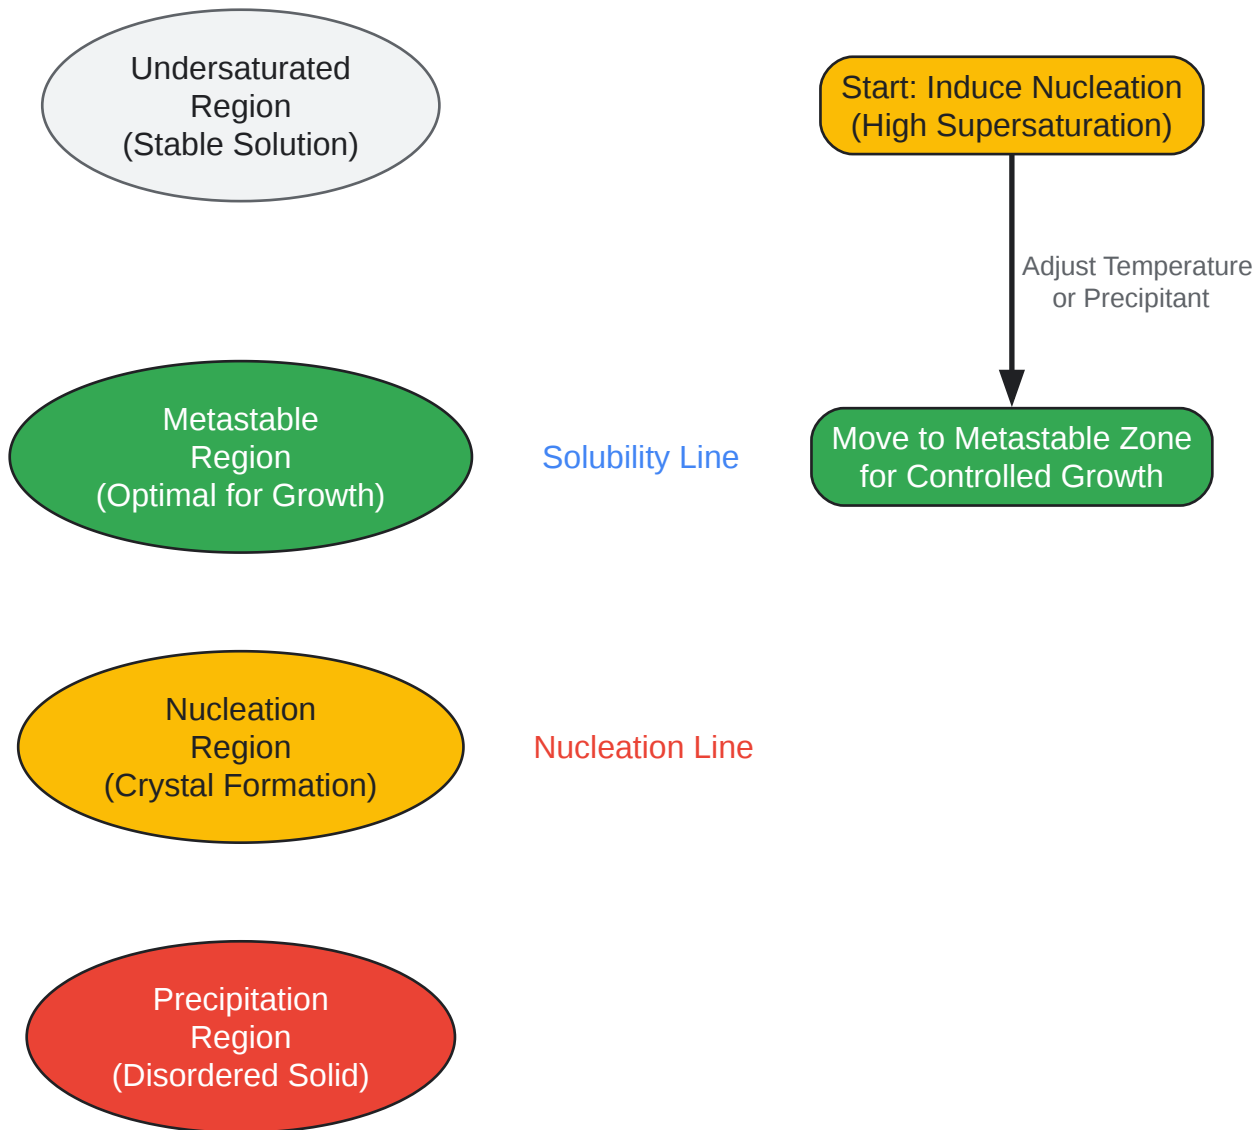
Undersaturated Region (Stable Solution)

Start: Induce Nucleation (High Supersaturation)

Adjust Temperature or Precipitant

Metastable Region (Optimal for Growth)

Solubility Line

Move to Metastable Zone for Controlled Growth

Nucleation Region (Crystal Formation)

Nucleation Line

Precipitation Region (Disordered Solid)